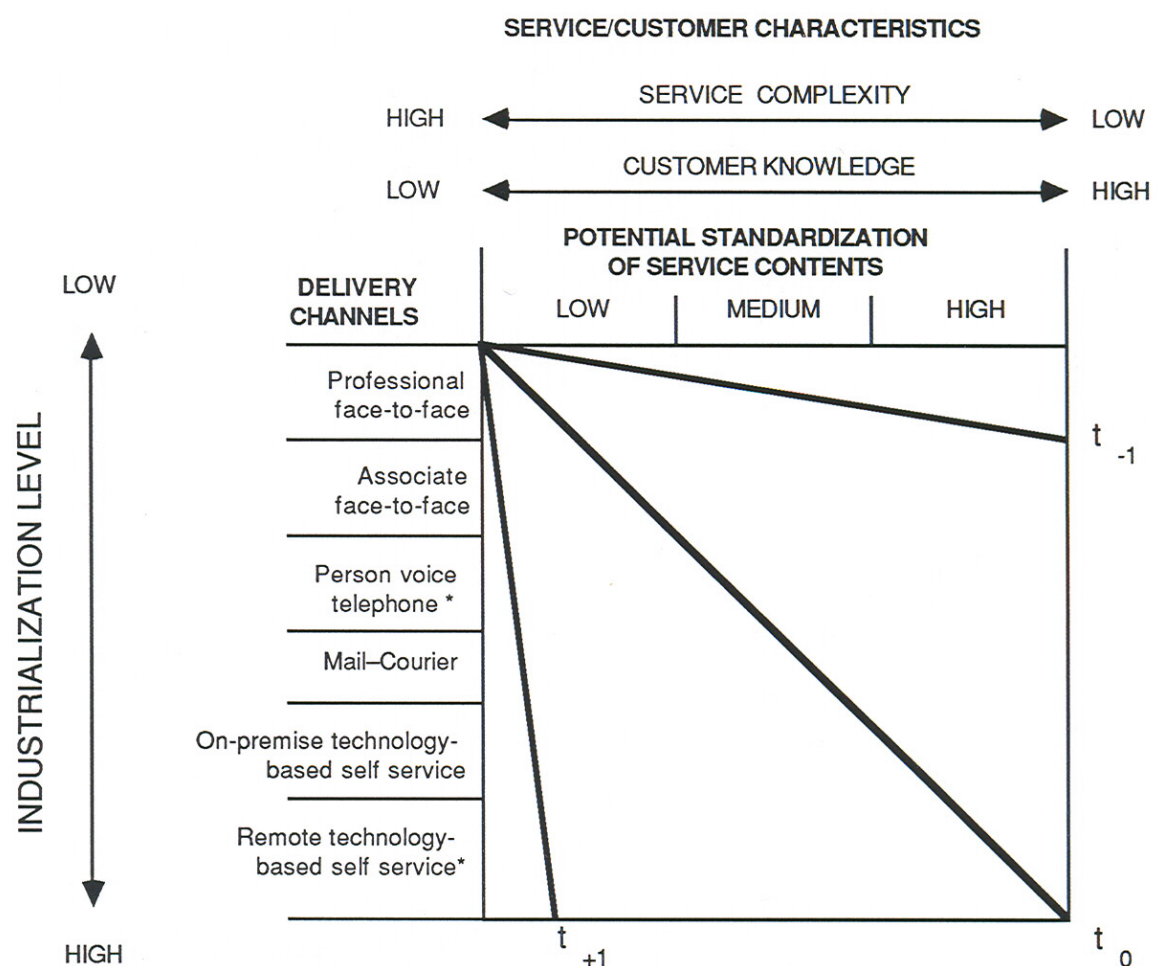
SERVICE/CUSTOMER CHARACTERISTICS

HIGH SERVICE COMPLEXITY LOW

LOW CUSTOMER KNOWLEDGE HIGH

POTENTIAL STANDARDIZATION OF SERVICE CONTENTS

LOW

DELIVERY CHANNELS

| LOW | MEDIUM | HIGH |
|---|---|---|

INDUSTRIALIZATION LEVEL

Professional face-to-face

Associate face-to-face

Person voice telephone *

Mail–Courier

On-premise technology-based self service

Remote technology-based self service*

HIGH

$t_{-1}$

$t_{+1}$

$t_{0}$